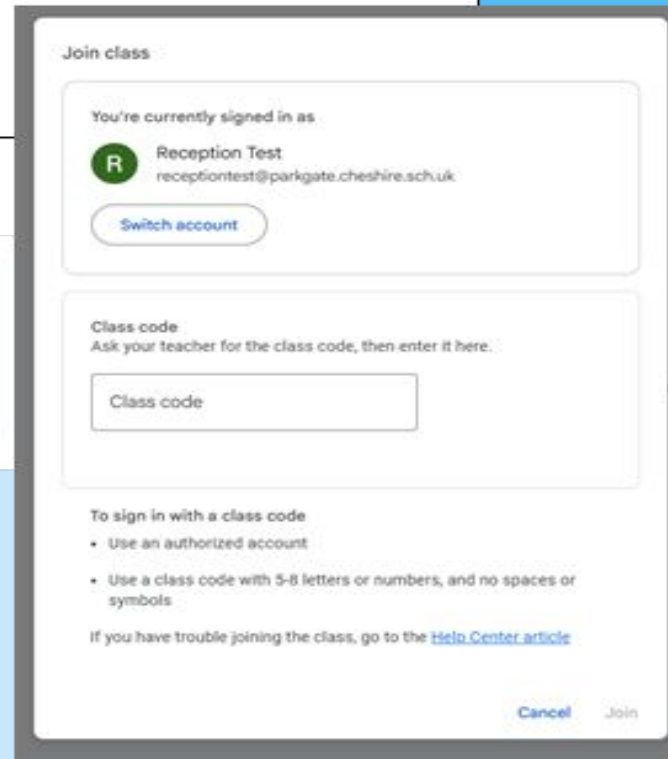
Join class

You're currently signed in as

R

Reception Test
receptiontest@parkgate.cheshire.sch.uk

Switch account

Class code
Ask your teacher for the class code, then enter it here.

Class code

To sign in with a class code

- Use an authorized account
- Use a class code with 5-8 letters or numbers, and no spaces or symbols

If you have trouble joining the class, go to the Help Center article

Cancel Join